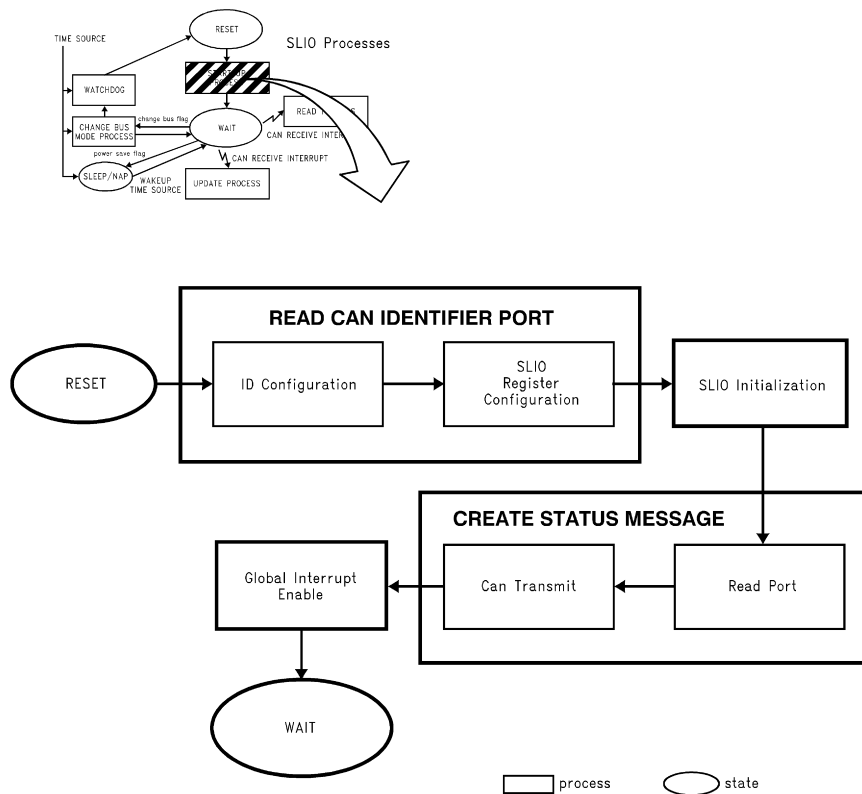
TIME SOURCE

RESET

SLIO Processes

WATCHDOG

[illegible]

CHANGE BUS MODE PROCESS

change bus flag

WAIT

READ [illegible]

CAN RECEIVE INTER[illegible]

power save flag

CAN RECEIVE INTERRUPT

SLEEP/NAP

WAKEUP TIME SOURCE

UPDATE PROCESS

READ CAN IDENTIFIER PORT

RESET

ID Configuration

SLIO Register Configuration

SLIO Initialization

CREATE STATUS MESSAGE

Global Interrupt Enable

Can Transmit

Read Port

WAIT

process

state